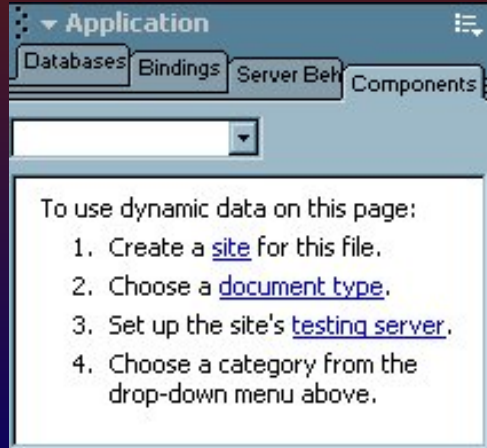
Application

Databases | Bindings | Server Beh | Components

To use dynamic data on this page:

1. Create a site for this file.
2. Choose a document type.
3. Set up the site's testing server.
4. Choose a category from the drop-down menu above.